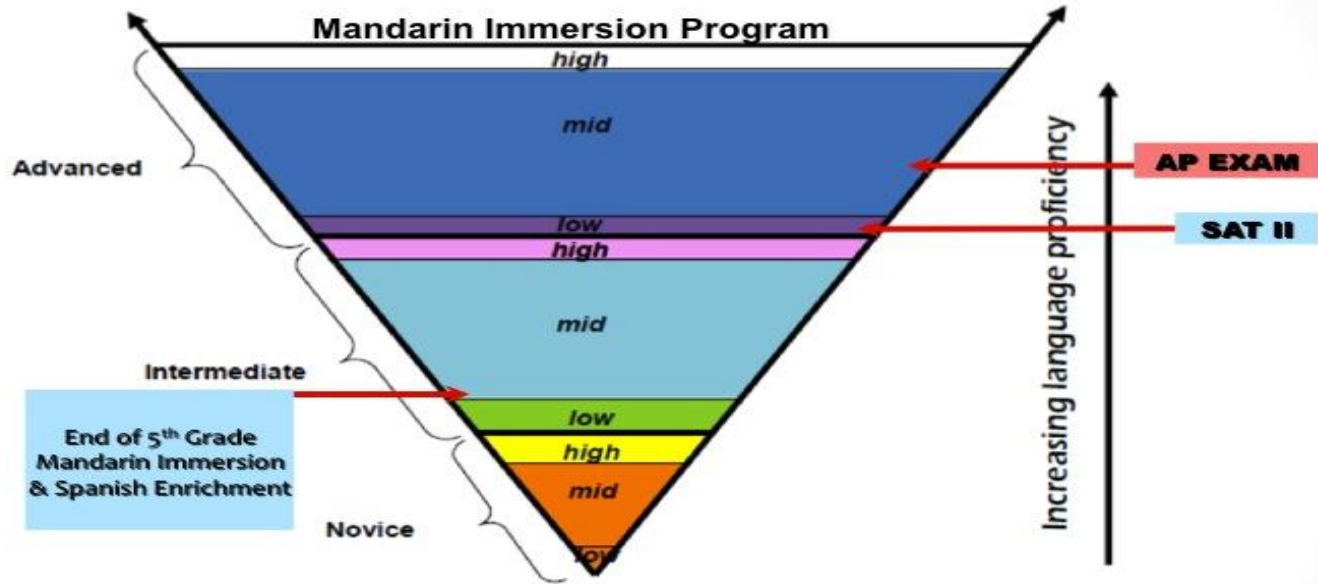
Mandarin Immersion Program

high

mid

Advanced

low

high

mid

Intermediate

low

high

mid

Novice

low

End of 5$^{th}$ Grade Mandarin Immersion & Spanish Enrichment

AP EXAM

SAT II

Increasing language proficiency